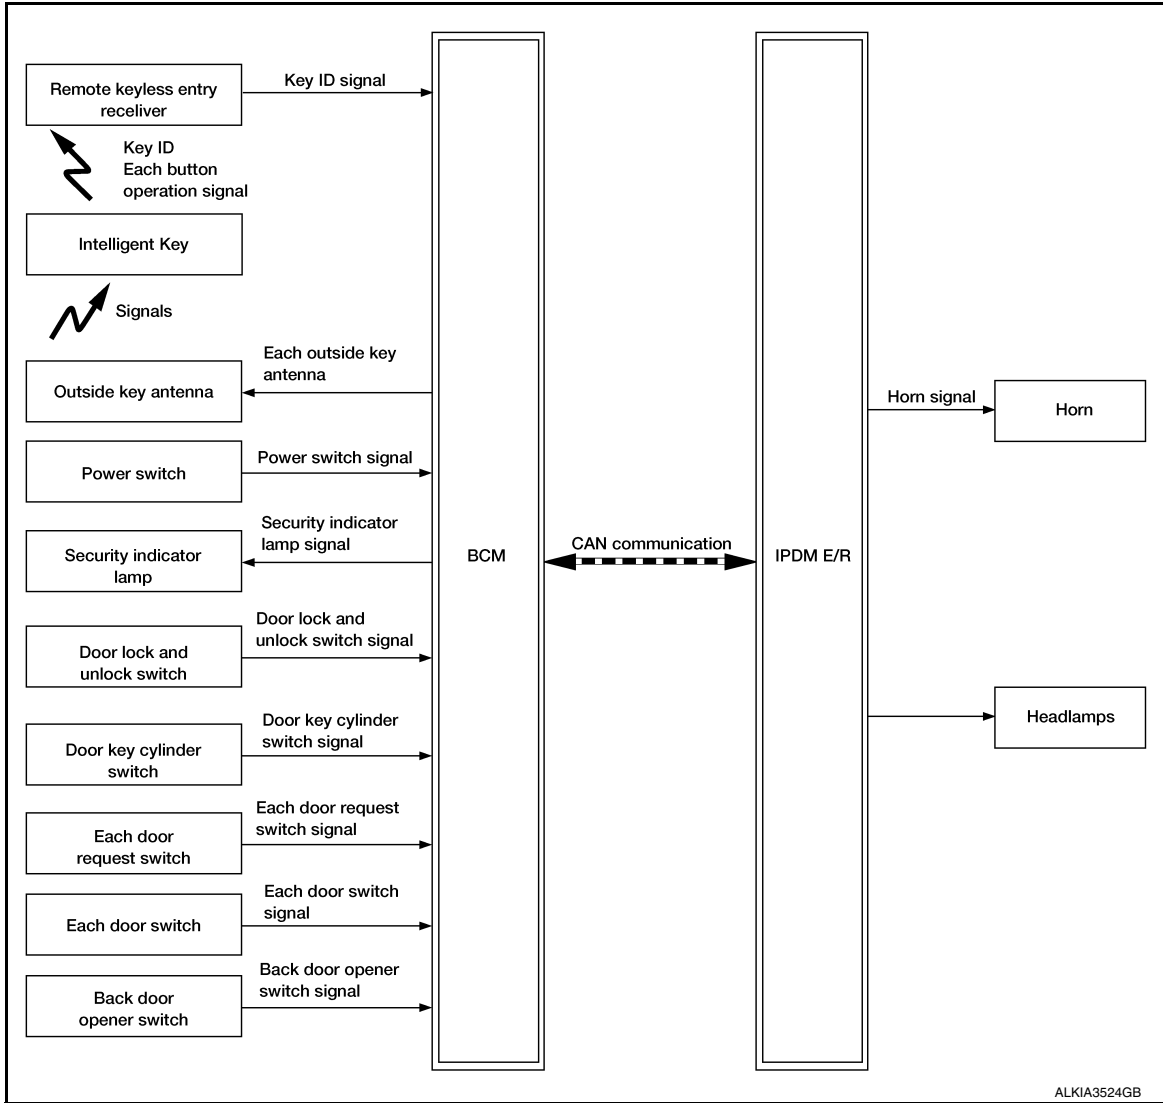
Remote keyless entry receliver

Key ID signal

Key ID
Each button operation signal

Intelligent Key

Signals

Each outside key antenna

Outside key antenna

Power switch

Power switch signal

Security indicator lamp signal

Security indicator lamp

Door lock and unlock switch signal

Door lock and unlock switch

Door key cylinder switch signal

Door key cylinder switch

Each door request switch signal

Each door request switch

Each door switch signal

Each door switch

Back door opener switch signal

Back door opener switch

BCM

CAN communication

IPDM E/R

Horn signal

Horn

Headlamps

ALKIA3524GB